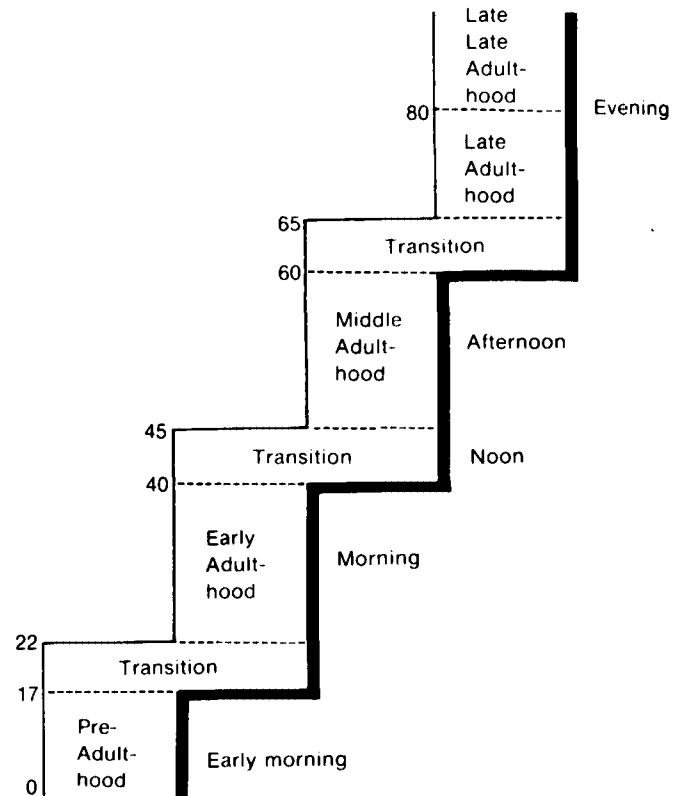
Late Late Adulthood

80

Evening

Late Adulthood

65

Transition

60

Middle Adulthood

Afternoon

45

Transition

Noon

40

Early Adulthood

Morning

22

Transition

17

Pre-Adulthood

Early morning

0